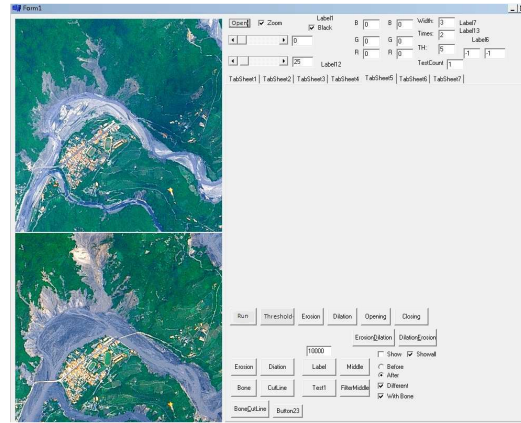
Form1

Open Zoom Label1 Black B 0 B 0 Width: 3 Label7

0 G 0 G 0 Times: 2 Label13

R 0 R 0 TH: 5 Label6

25 Label12 -1 -1

TestCount 1

TabSheet1 TabSheet2 TabSheet3 TabSheet4 TabSheet5 TabSheet6 TabSheet7

Run Threshold Erosion Dilation Opening Closing

ErosionDilation DilationErosion

10000

Show Showall

Erosion Diation Label Middle Before

After

Bone CutLine Test1 FilterMiddle Different

With Bone

BoneCutLine Button23